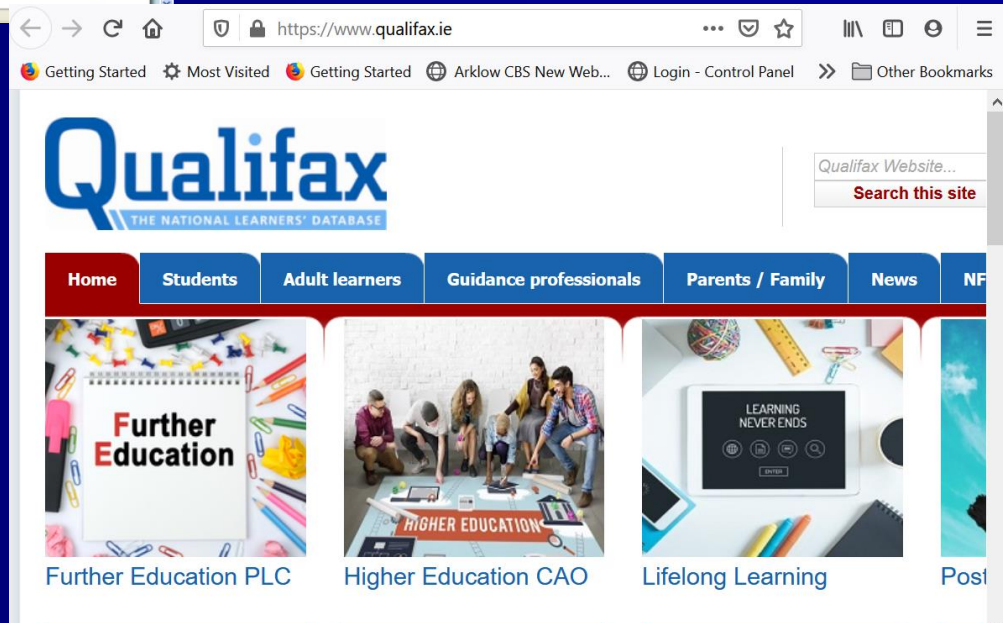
https://www.qualifax.ie

Getting Started   Most Visited   Getting Started   Arklow CBS New Web...   Login - Control Panel   Other Bookmarks

Qualifax
THE NATIONAL LEARNERS' DATABASE

Qualifax Website...
Search this site

Home   Students   Adult learners   Guidance professionals   Parents / Family   News   NF

Further Education

HIGHER EDUCATION

LEARNING NEVER ENDS
ENTER

Further Education PLC   Higher Education CAO   Lifelong Learning   Post